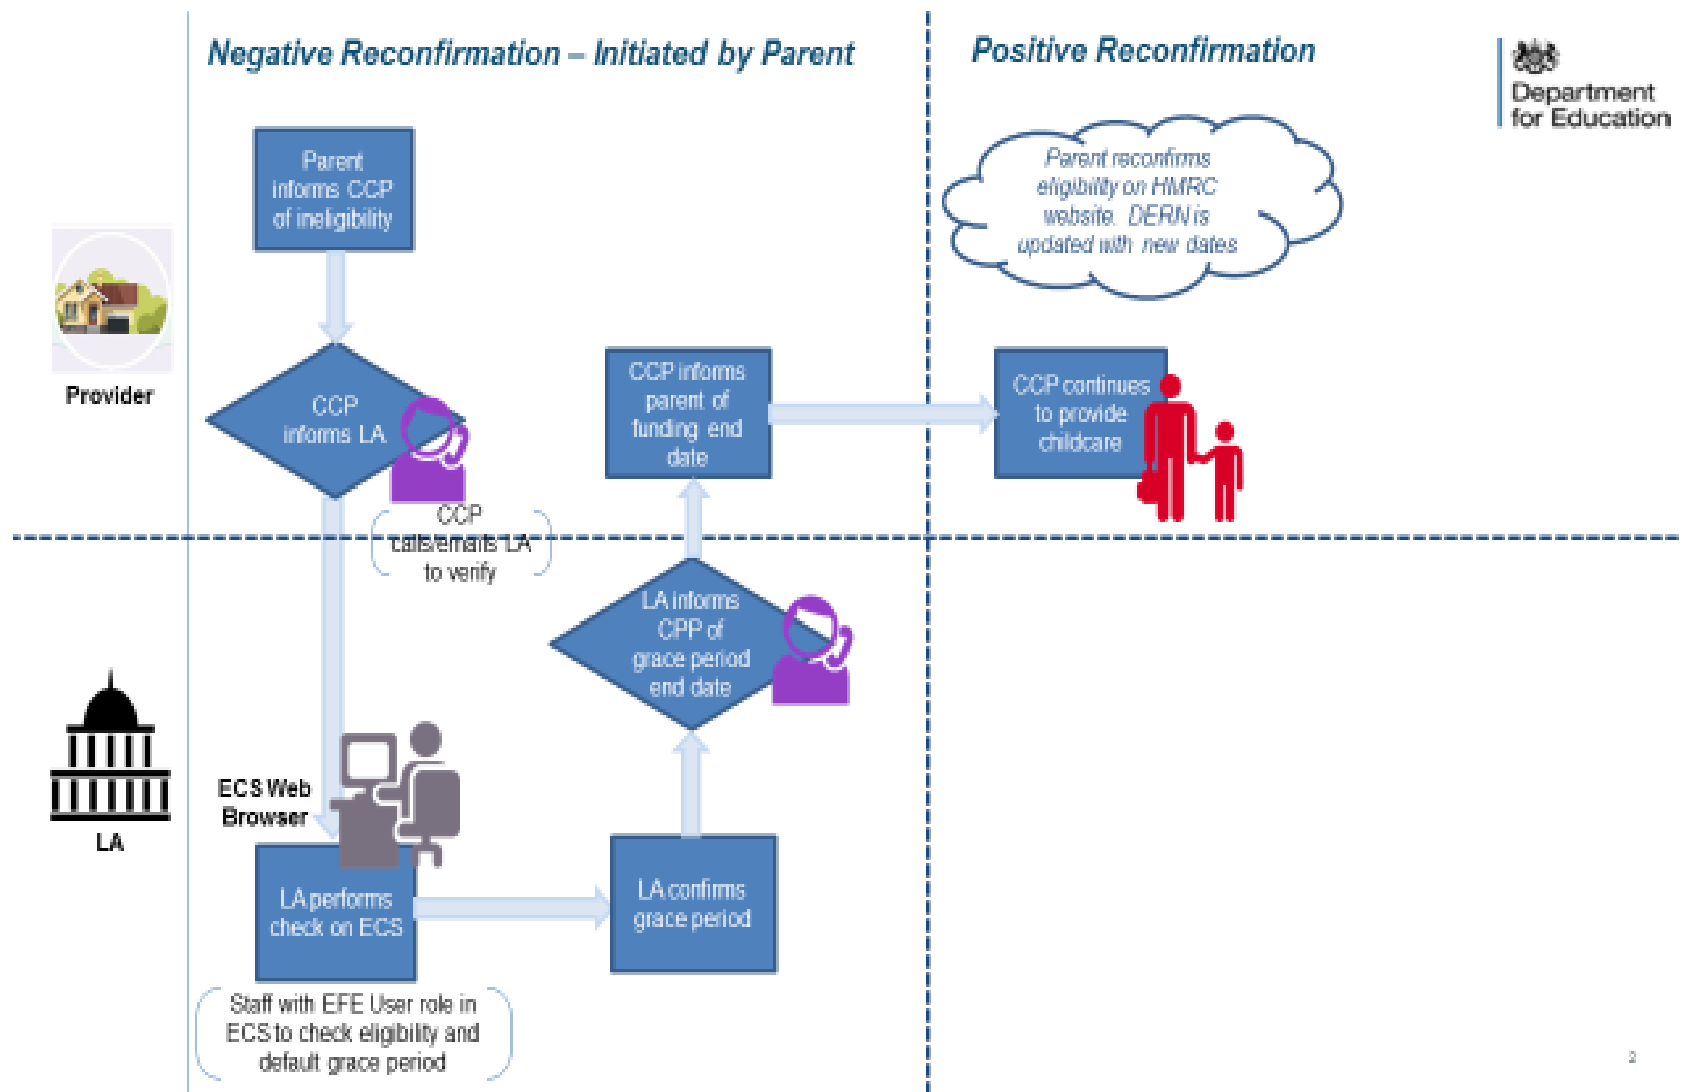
Negative Reconfirmation – Initiated by Parent

Positive Reconfirmation

Department for Education

Provider

Parent informs CCP of ineligibility

Parent reconfirms eligibility on HMRC website. DERN is updated with new dates

CCP informs LA

CCP calls/emails LA to verify

CCP informs parent of funding end date

CCP continues to provide childcare

LA informs CPP of grace period end date

LA

ECS Web Browser

LA performs check on ECS

LA confirms grace period

Staff with EFE User role in ECS to check eligibility and default grace period

2